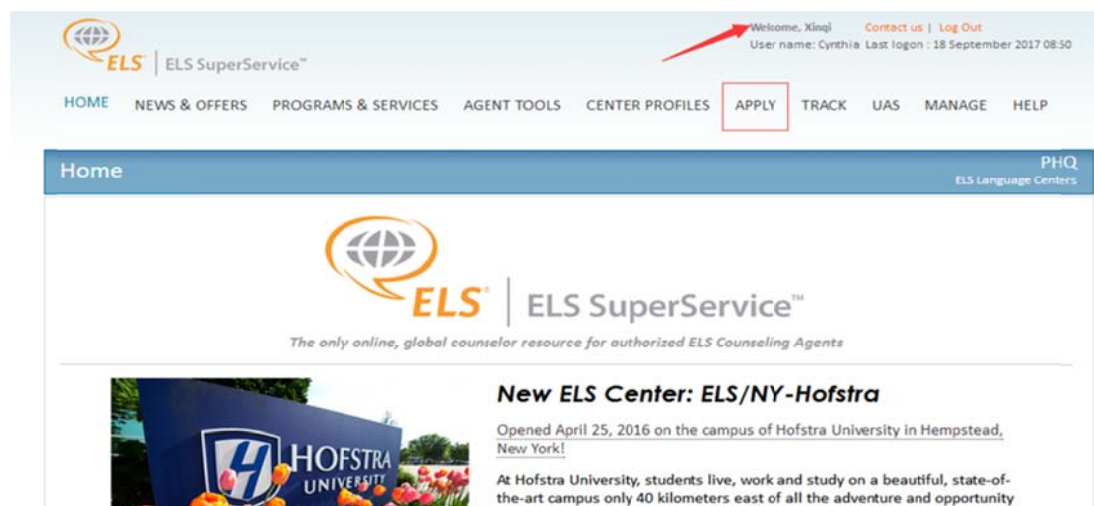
ELS | ELS SuperService™

Welcome, Xinqi  Contact us | Log Out
User name: Cynthia  Last logon : 18 September 2017 08:50

HOME  NEWS & OFFERS  PROGRAMS & SERVICES  AGENT TOOLS  CENTER PROFILES  APPLY  TRACK  UAS  MANAGE  HELP

Home

PHQ
ELS Language Centers

ELS | ELS SuperService™

The only online, global counselor resource for authorized ELS Counseling Agents

HOFSTRA UNIVERSITY

New ELS Center: ELS/NY-Hofstra

Opened April 25, 2016 on the campus of Hofstra University in Hempstead, New York!

At Hofstra University, students live, work and study on a beautiful, state-of-the-art campus only 40 kilometers east of all the adventure and opportunity